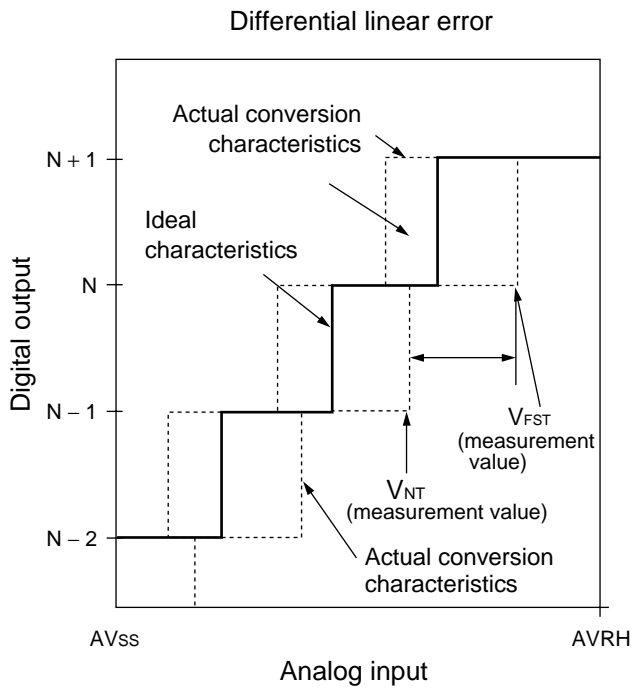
Differential linear error

Actual conversion characteristics

Ideal characteristics

N + 1

N

N – 1

N – 2

Digital output

$V_{FST}$ (measurement value)

$V_{NT}$ (measurement value)

Actual conversion characteristics

AVss

AVRH

Analog input